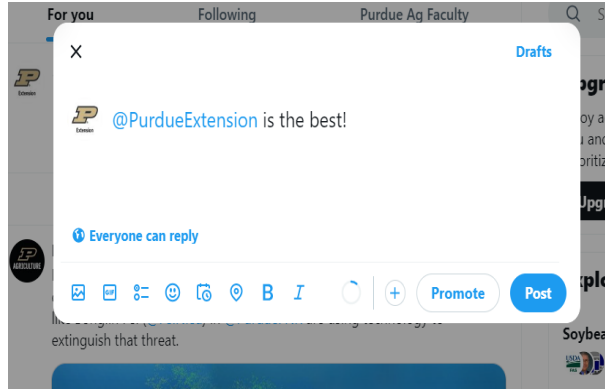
For you
Following
Purdue Ag Faculty

X
Drafts

Extension
@PurdueExtension is the best!

Everyone can reply

GIF
B
I
Promote
Post

extinguish that threat.

Extension
AGRICULTURE
ogr
oy a
u and
oritiz
Upgr
xplo
Soybea